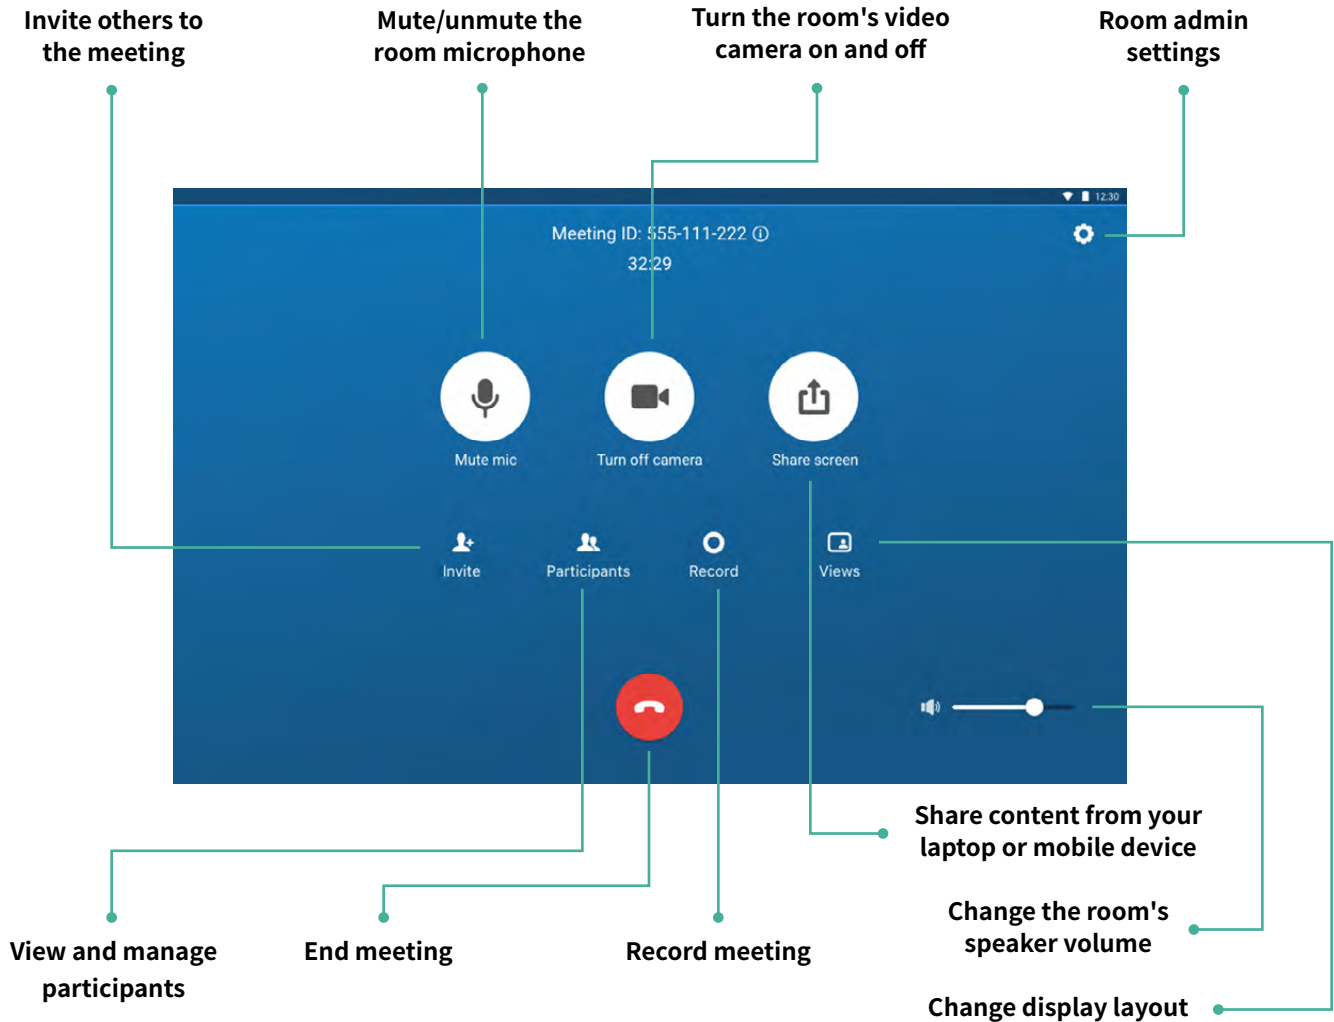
Invite others to the meeting

Mute/unmute the room microphone

Turn the room's video camera on and off

Room admin settings

12:30

Meeting ID: 555-111-222 ⓘ

32:29

Mute mic

Turn off camera

Share screen

Invite

Participants

Record

Views

Share content from your laptop or mobile device

Change the room's speaker volume

Change display layout

View and manage participants

End meeting

Record meeting